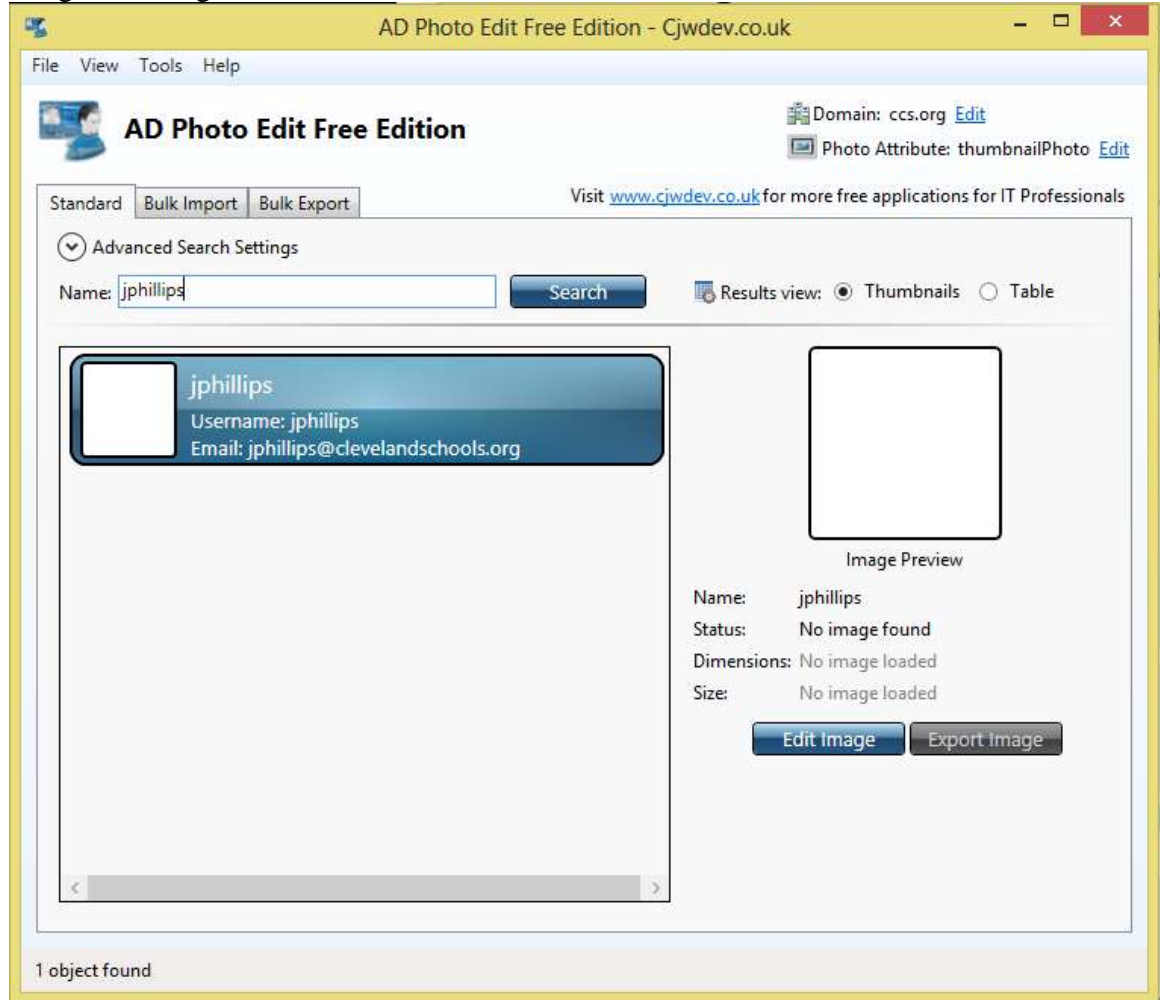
AD Photo Edit Free Edition - Cjwdev.co.uk

File View Tools Help

AD Photo Edit Free Edition

Domain: ccs.org Edit
Photo Attribute: thumbnailPhoto Edit

Standard Bulk Import Bulk Export

Visit www.cjwdev.co.uk for more free applications for IT Professionals

Advanced Search Settings

Name: jphillips Search

Results view: Thumbnails Table

jphillips
Username: jphillips
Email: jphillips@clevelandschools.org

Image Preview

Name: jphillips
Status: No image found
Dimensions: No image loaded
Size: No image loaded

Edit Image Export Image

1 object found